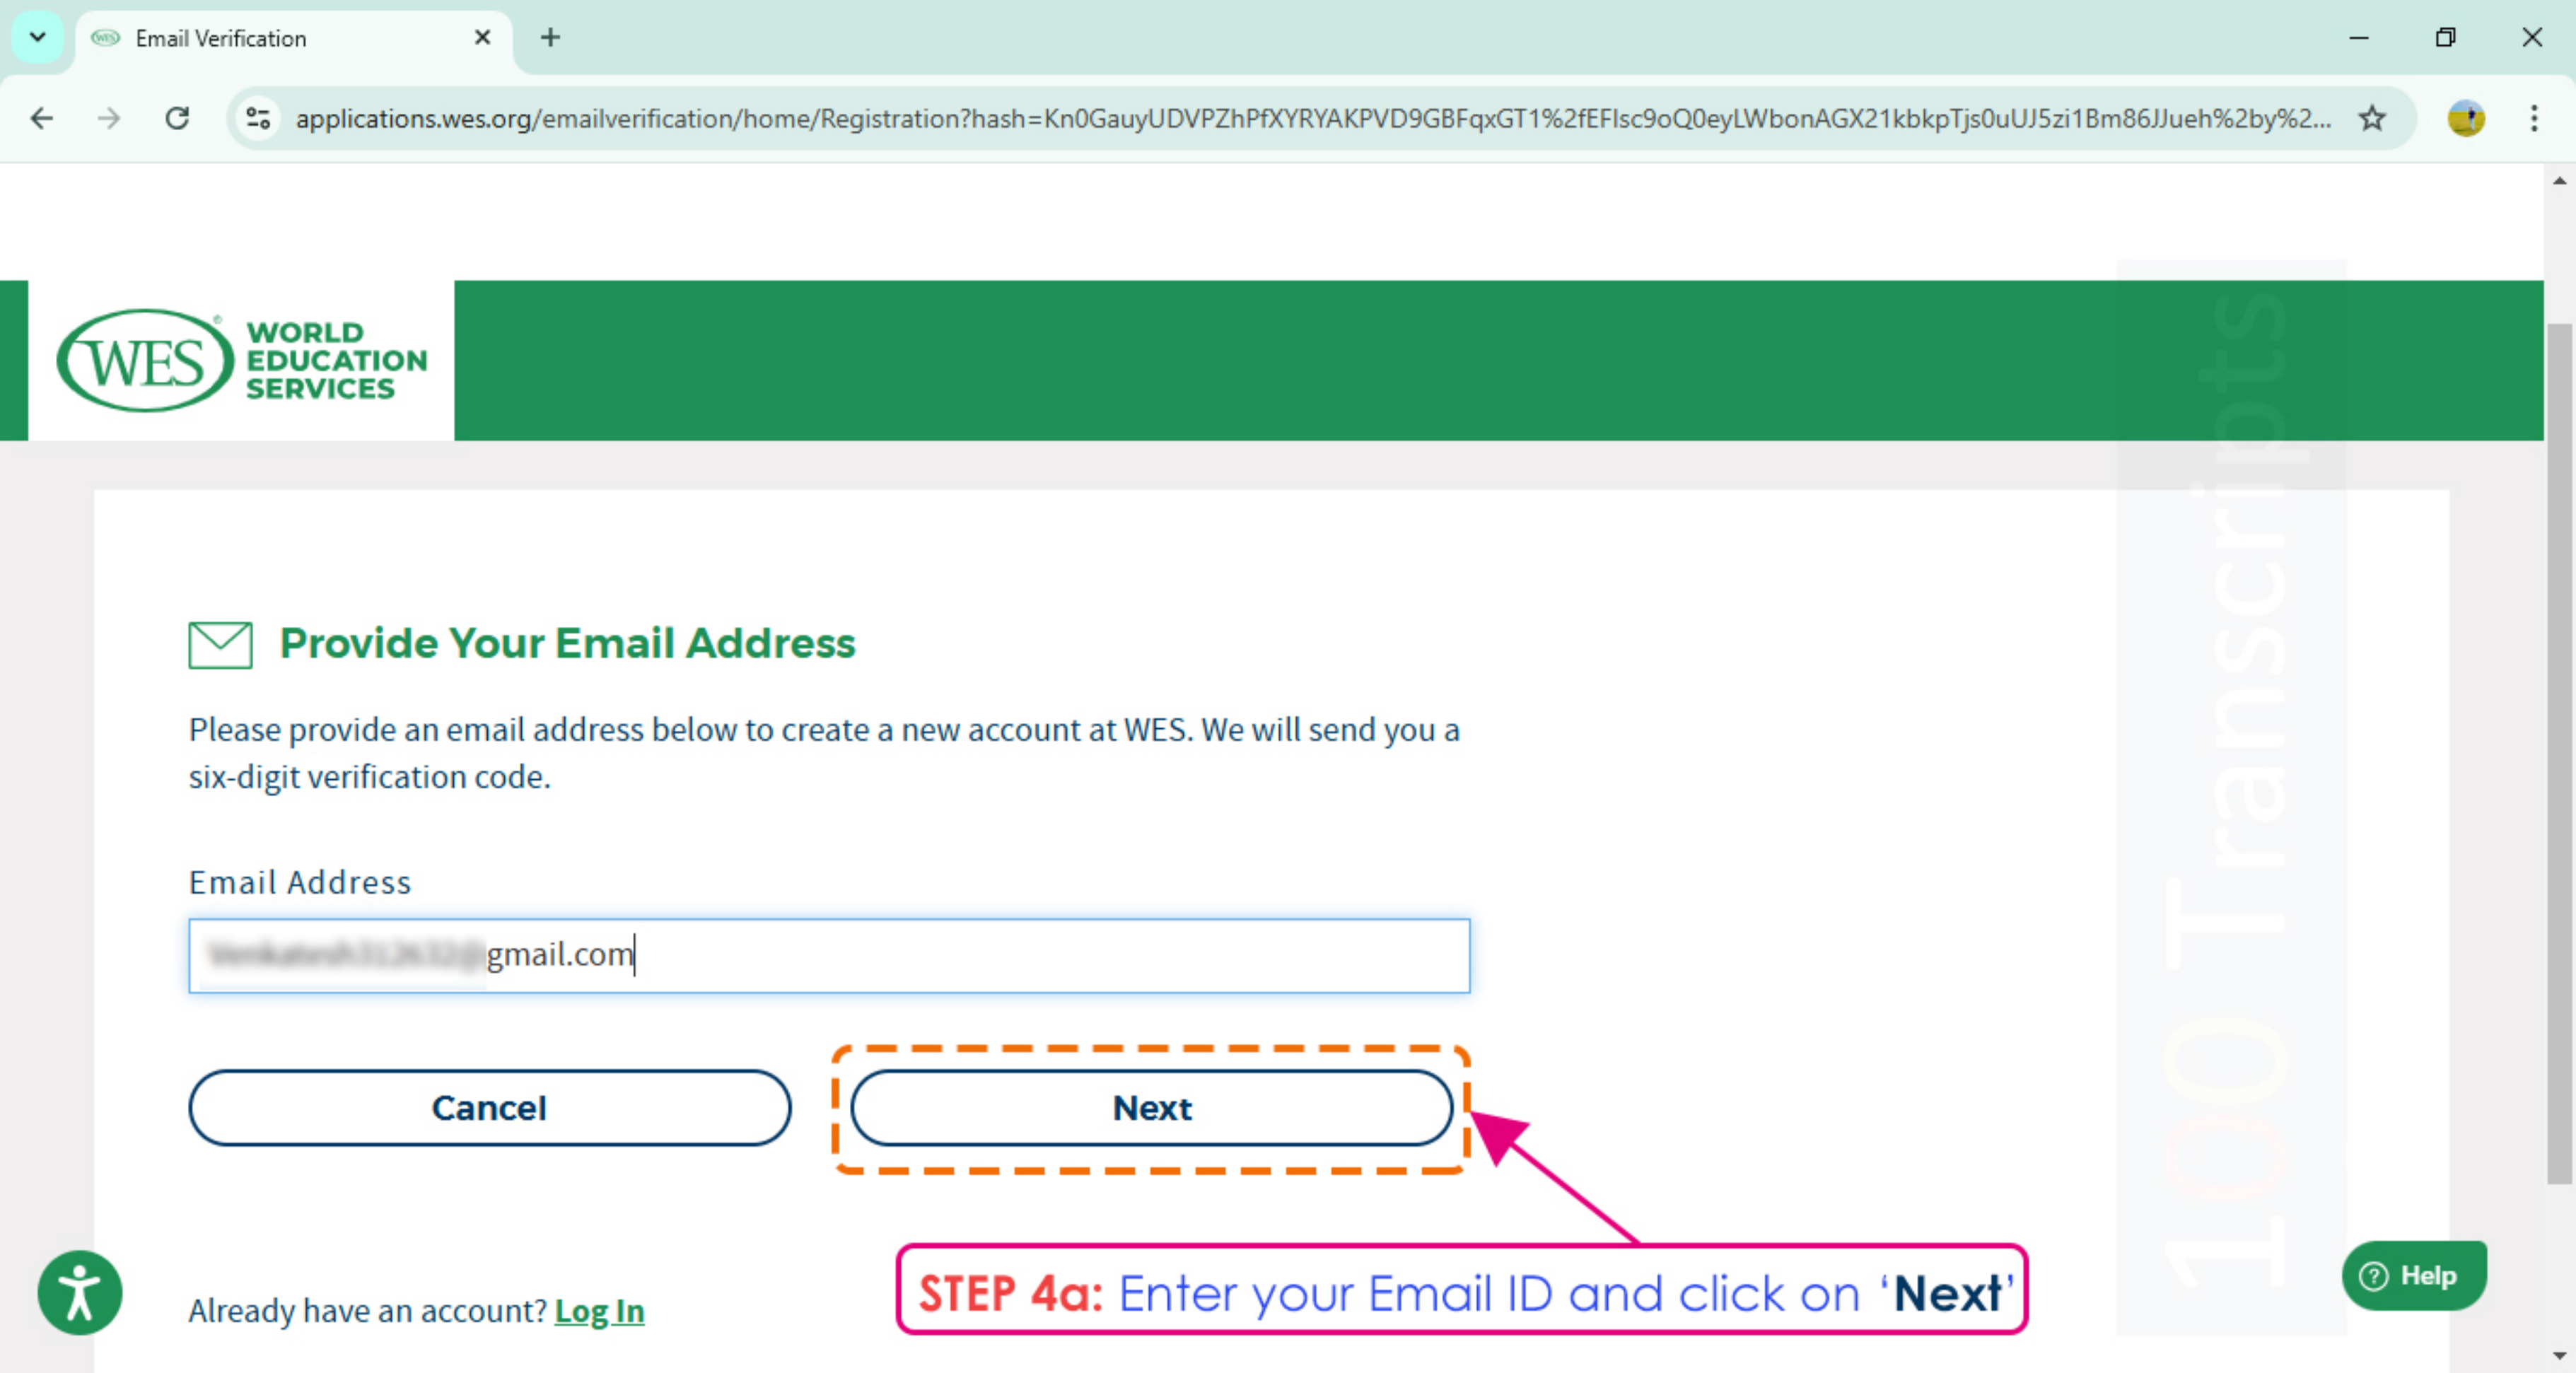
Email Verification

applications.wes.org/emailverification/home/Registration?hash=Kn0GauyUDVPZhPfXYRYAKPVD9GBFqxGT1%2fEFlsc9oQ0eyLWbonAGX21kbkpTjs0uUJ5zi1Bm86JJueh%2by%2...

WES WORLD EDUCATION SERVICES

Provide Your Email Address

Please provide an email address below to create a new account at WES. We will send you a six-digit verification code.

Email Address

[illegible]gmail.com

Cancel

Next

STEP 4a: Enter your Email ID and click on 'Next'

Already have an account? Log In

Help

100 Transcripts